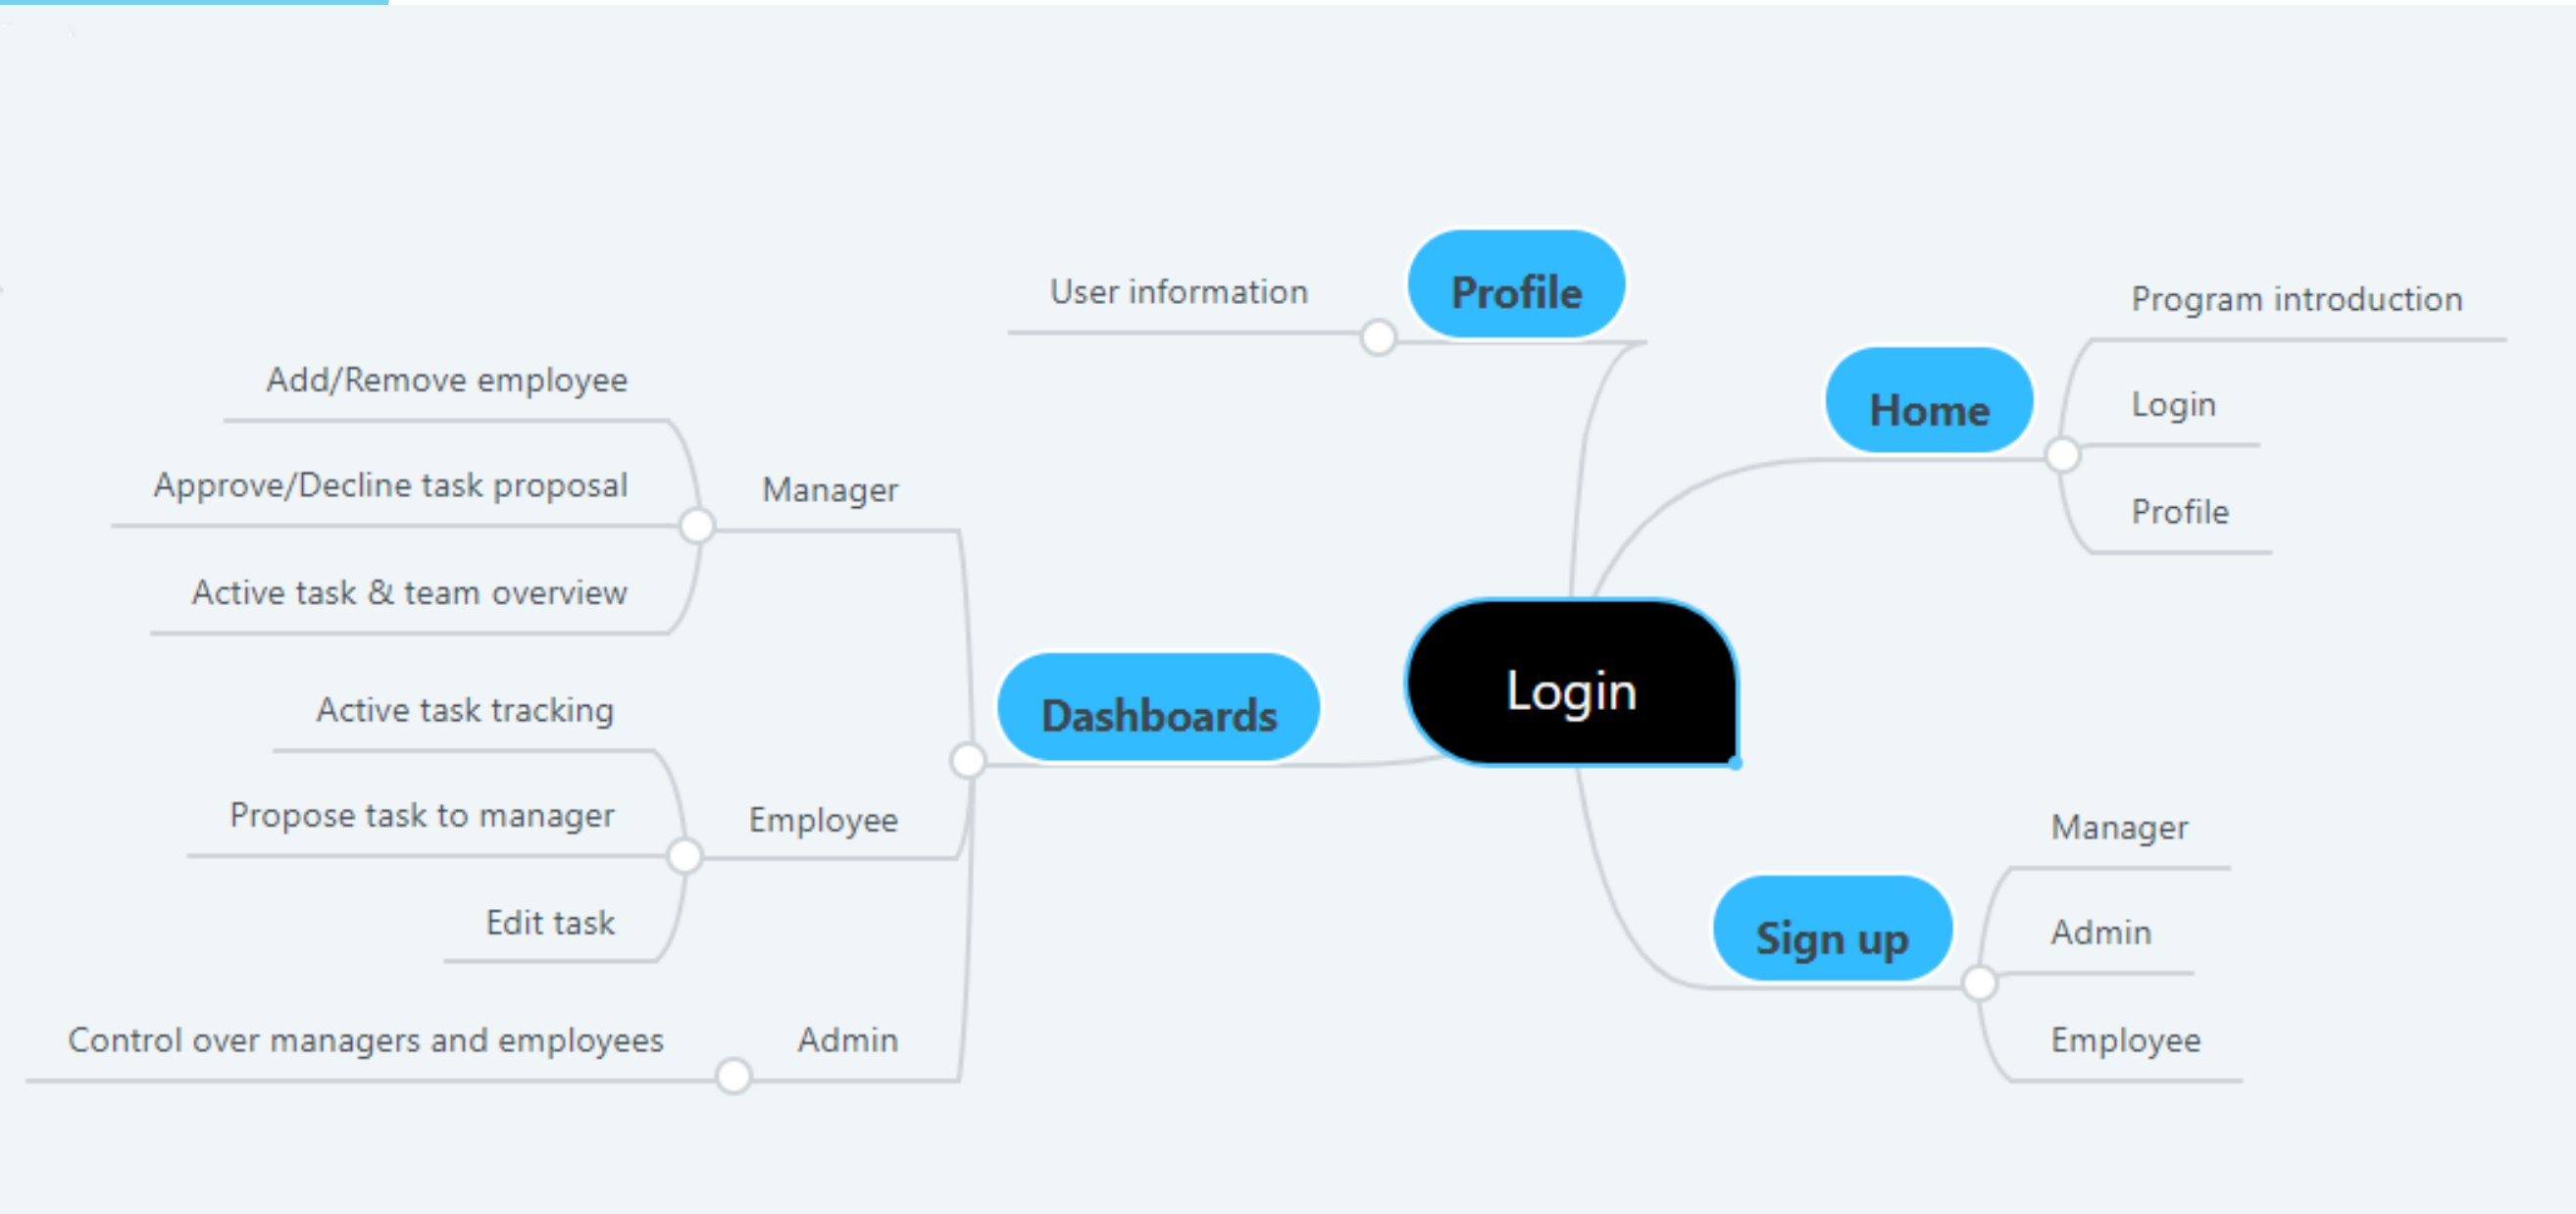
Login

Profile
User information

Home
Program introduction
Login
Profile

Dashboards
Manager
Add/Remove employee
Approve/Decline task proposal
Active task & team overview
Employee
Active task tracking
Propose task to manager
Edit task
Admin
Control over managers and employees

Sign up
Manager
Admin
Employee